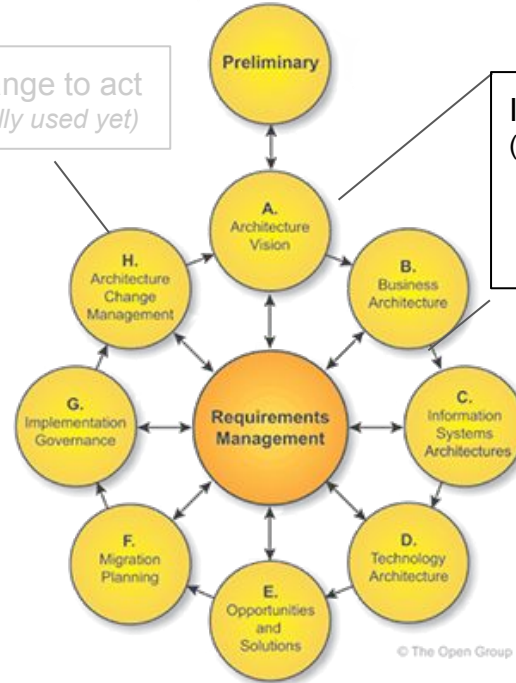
nge to act
lly used yet)

Preliminary

I
(

A.
Architecture
Vision

H.
Architecture
Change
Management

B.
Business
Architecture

G.
Implementation
Governance

Requirements
Management

C.
Information
Systems
Architectures

F.
Migration
Planning

D.
Technology
Architecture

E.
Opportunities
and
Solutions

© The Open Group